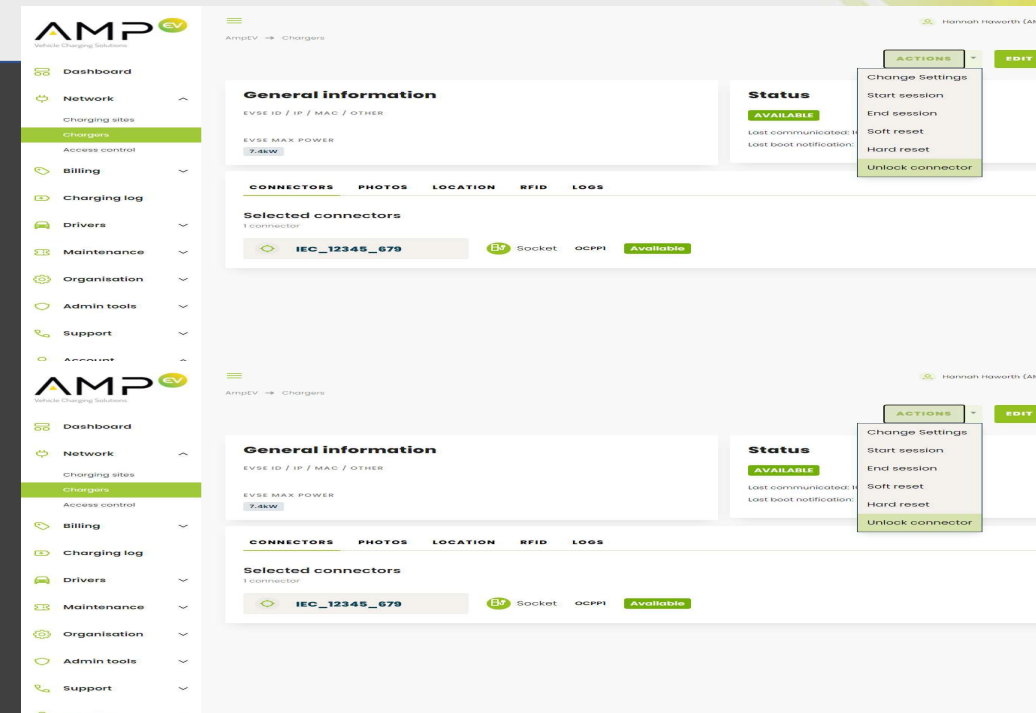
AMP EV
Vehicle Charging Solutions

Dashboard
Network
Charging sites
Chargers
Access control
Billing
Charging log
Drivers
Maintenance
Organisation
Admin tools
Support
Account

AmpEV → Chargers

Hannah Haworth (A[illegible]

ACTIONS
EDIT

Change Settings
Start session
End session
Soft reset
Hard reset
Unlock connector

General information
EVSE ID / IP / MAC / OTHER

EVSE MAX POWER
7.4kW

Status
AVAILABLE
Last communicated: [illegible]
Last boot notification: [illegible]

CONNECTORS PHOTOS LOCATION RFID LOGS

Selected connectors
1 connector

IEC_12345_679
Socket OCPP1 Available

AMP EV
Vehicle Charging Solutions

Dashboard
Network
Charging sites
Chargers
Access control
Billing
Charging log
Drivers
Maintenance
Organisation
Admin tools
Support

AmpEV → Chargers

Hannah Haworth (A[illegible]

ACTIONS
EDIT

Change Settings
Start session
End session
Soft reset
Hard reset
Unlock connector

General information
EVSE ID / IP / MAC / OTHER

EVSE MAX POWER
7.4kW

Status
AVAILABLE
Last communicated: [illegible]
Last boot notification: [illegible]

CONNECTORS PHOTOS LOCATION RFID LOGS

Selected connectors
1 connector

IEC_12345_679
Socket OCPP1 Available